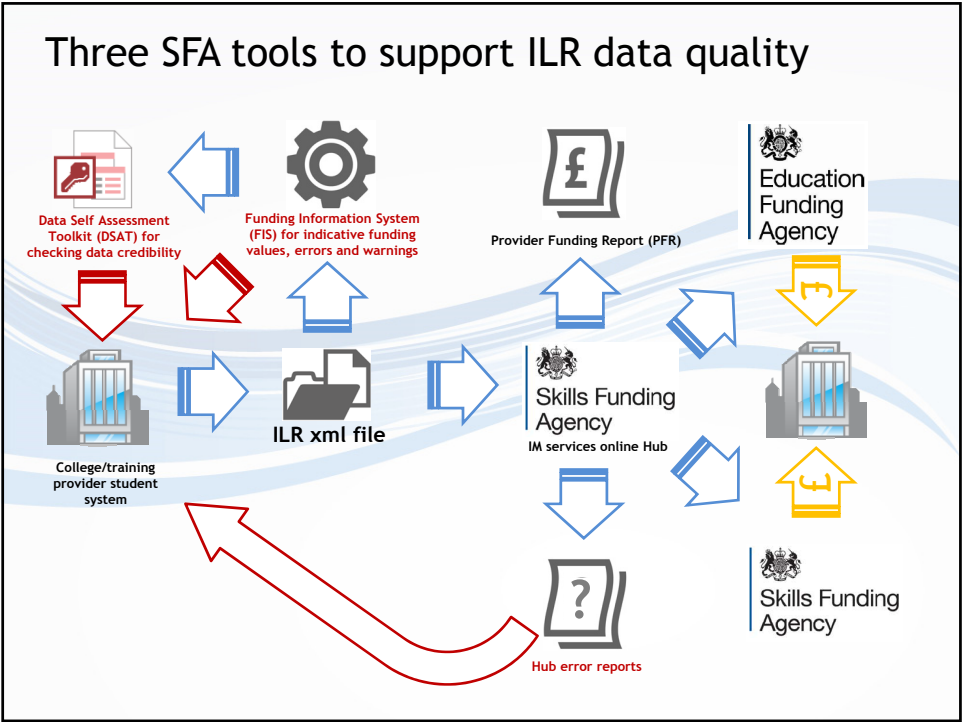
Three SFA tools to support ILR data quality

Data Self Assessment Toolkit (DSAT) for checking data credibility

Funding Information System (FIS) for indicative funding values, errors and warnings

£

Provider Funding Report (PFR)

Education Funding Agency

£

College/training provider student system

ILR xml file

Skills Funding Agency

IM services online Hub

£

?

Hub error reports

Skills Funding Agency